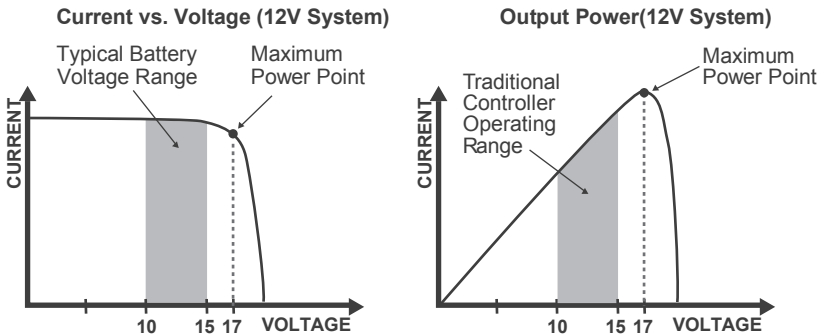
Current vs. Voltage (12V System)

Typical Battery Voltage Range

Maximum Power Point

CURRENT

10 15 17 VOLTAGE

Output Power(12V System)

Maximum Power Point

Traditional Controller Operating Range

CURRENT

10 15 17 VOLTAGE